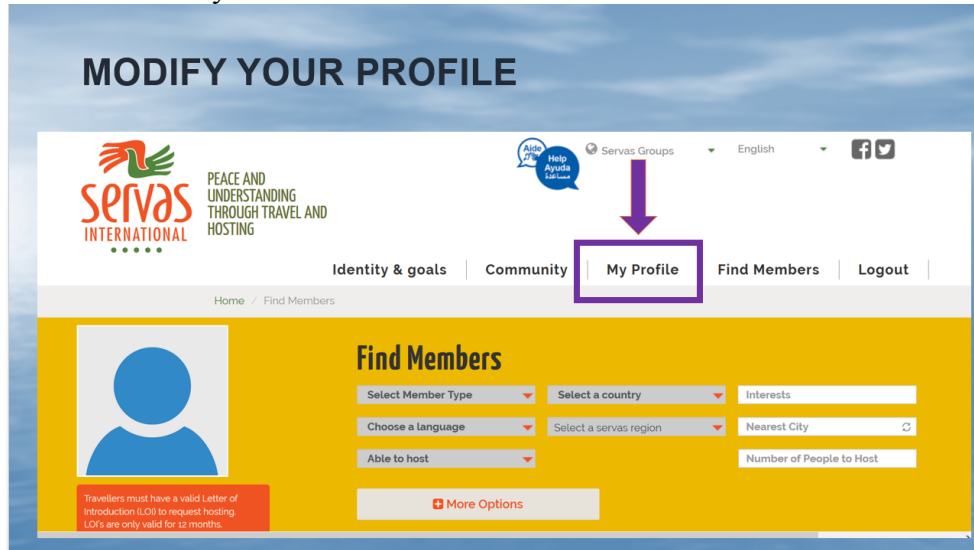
MODIFY YOUR PROFILE

servas INTERNATIONAL

PEACE AND UNDERSTANDING THROUGH TRAVEL AND HOSTING

Aide Help Ayuda مساعدة

Servas Groups

English

Identity & goals | Community | My Profile | Find Members | Logout

Home / Find Members

Find Members

Select Member Type

Select a country

Interests

Choose a language

Select a servas region

Nearest City

Able to host

Number of People to Host

More Options

Travellers must have a valid Letter of Introduction (LOI) to request hosting. LOI's are only valid for 12 months.